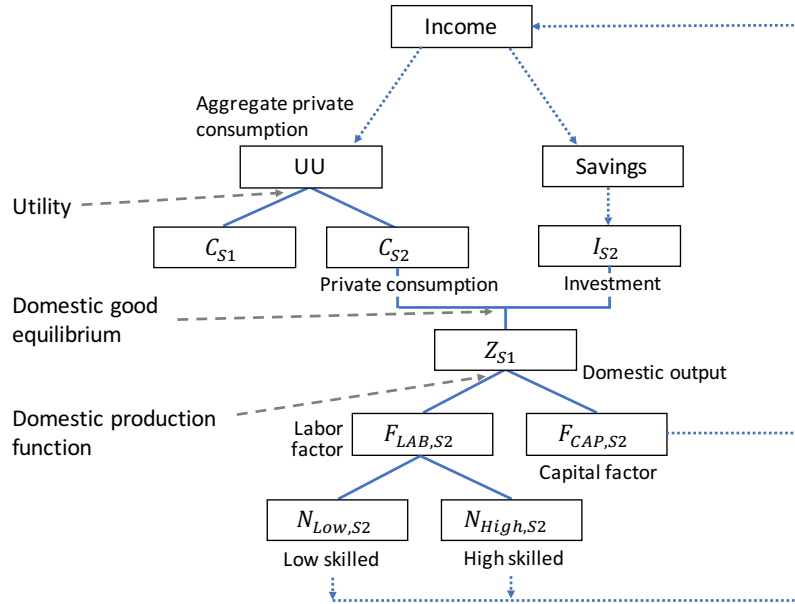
Income

Aggregate private consumption

UU

Savings

Utility

$C_{S1}$

$C_{S2}$

$I_{S2}$

Private consumption

Investment

Domestic good equilibrium

$Z_{S1}$

Domestic output

Domestic production function

Labor factor

$F_{LAB,S2}$

$F_{CAP,S2}$

Capital factor

$N_{Low,S2}$

$N_{High,S2}$

Low skilled

High skilled